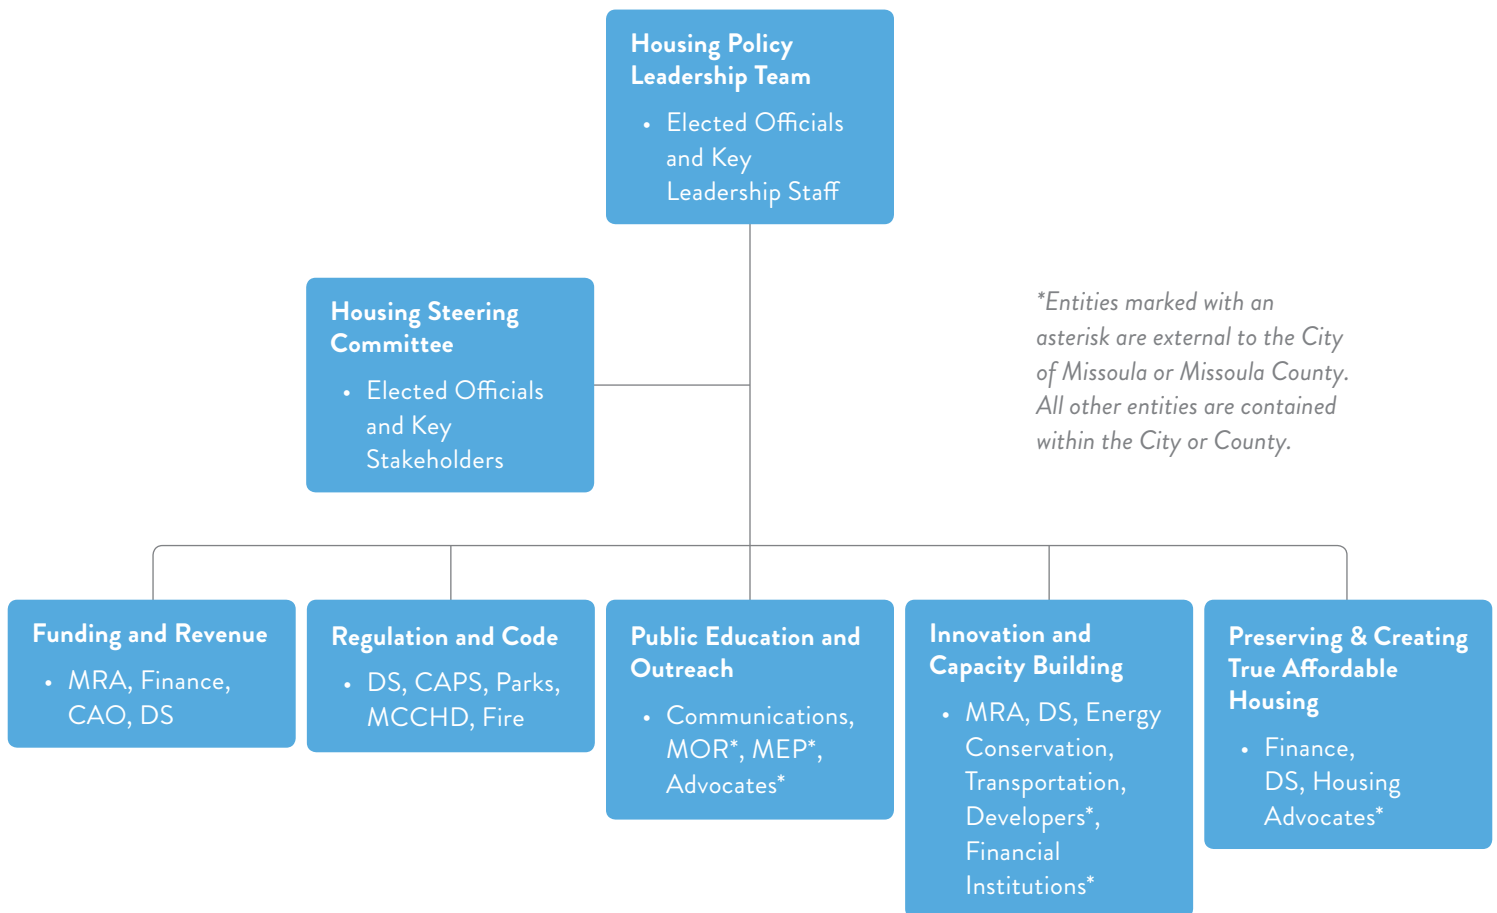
Housing Policy Leadership Team

- Elected Officials and Key Leadership Staff

Housing Steering Committee

- Elected Officials and Key Stakeholders

*Entities marked with an asterisk are external to the City of Missoula or Missoula County. All other entities are contained within the City or County.

Funding and Revenue

- MRA, Finance, CAO, DS

Regulation and Code

- DS, CAPS, Parks, MCCHD, Fire

Public Education and Outreach

- Communications, MOR*, MEP*, Advocates*

Innovation and Capacity Building

- MRA, DS, Energy Conservation, Transportation, Developers*, Financial Institutions*

Preserving & Creating True Affordable Housing

- Finance, DS, Housing Advocates*